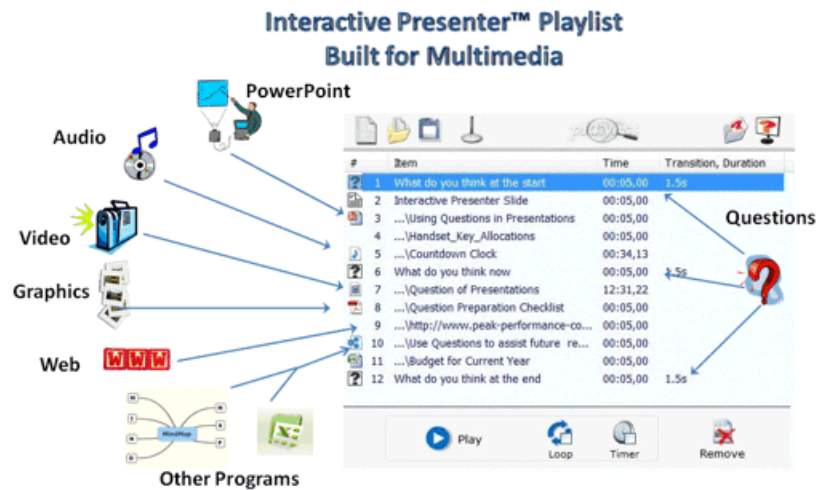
Interactive Presenter™ Playlist
Built for Multimedia

PowerPoint

Audio

Video

Graphics

Web

WWW

Other Programs

Questions

playlist

| # | Item | Time | Transition, Duration |
|---|---|---|---|
| 1 | What do you think at the start | 00:05,00 | 1.5s |
| 2 | Interactive Presenter Slide | 00:05,00 | |
| 3 | ...\Using Questions in Presentations | 00:05,00 | |
| 4 | ...\Handset_Key_Allocations | 00:05,00 | |
| 5 | ...\Countdown Clock | 00:34,13 | |
| 6 | What do you think now | 00:05,00 | 1.5s |
| 7 | ...\Question of Presentations | 12:31,22 | |
| 8 | ...\Question Preparation Checklist | 00:05,00 | |
| 9 | ...\http://www.peak-performance-co... | 00:05,00 | |
| 10 | ...\Use Questions to assist future re... | 00:05,00 | |
| 11 | ...\Budget for Current Year | 00:05,00 | |
| 12 | What do you think at the end | 00:05,00 | 1.5s |

Play Loop Timer Remove